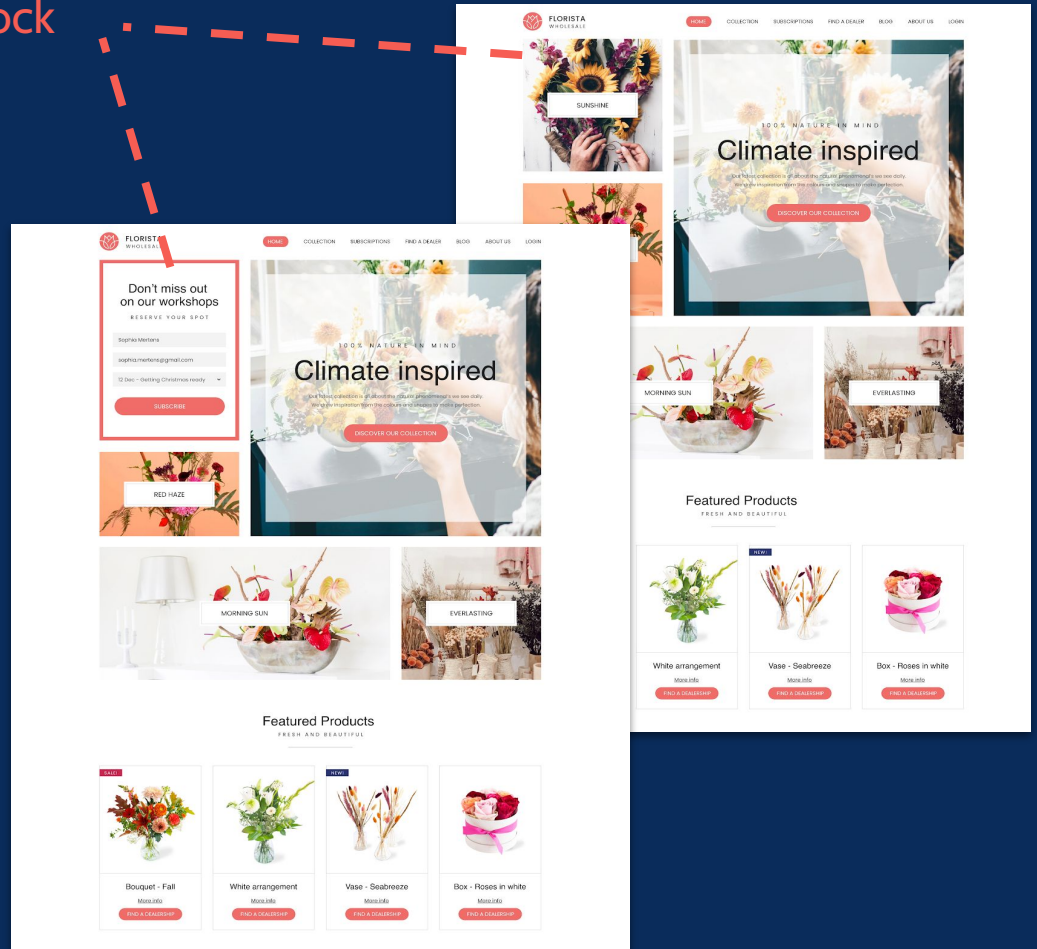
ock

FLORISTA
WHOLESALE

HOME COLLECTION SUBSCRIPTIONS FIND A DEALER BLOG ABOUT US LOGIN

SUNSHINE

100% NATURE IN MIND
Climate inspired
Our latest collection is all about the natural phenomena's we see daily. We take inspiration from the colours and shapes to create perfection.
DISCOVER OUR COLLECTION

MORNING SUN

EVERLASTING

Featured Products
FRESH AND BEAUTIFUL

NEW!

White arrangement
More info
FIND A DEALERSHIP

Vase - Seabreeze
More info
FIND A DEALERSHIP

Box - Roses in white
More info
FIND A DEALERSHIP

FLORISTA
WHOLESALE

HOME COLLECTION SUBSCRIPTIONS FIND A DEALER BLOG ABOUT US LOGIN

Don't miss out on our workshops
RESERVE YOUR SPOT
Sophie Mertens
sophie.mertens@gmail.com
12 Dec - Getting Christmas ready
SUBSCRIBE

100% NATURE IN MIND
Climate inspired
Our latest collection is all about the natural phenomena's we see daily. We take inspiration from the colours and shapes to create perfection.
DISCOVER OUR COLLECTION

RED HAZE

MORNING SUN

EVERLASTING

Featured Products
FRESH AND BEAUTIFUL

SALE!

NEW!

Bouquet - Fall
More info
FIND A DEALERSHIP

White arrangement
More info
FIND A DEALERSHIP

Vase - Seabreeze
More info
FIND A DEALERSHIP

Box - Roses in white
More info
FIND A DEALERSHIP